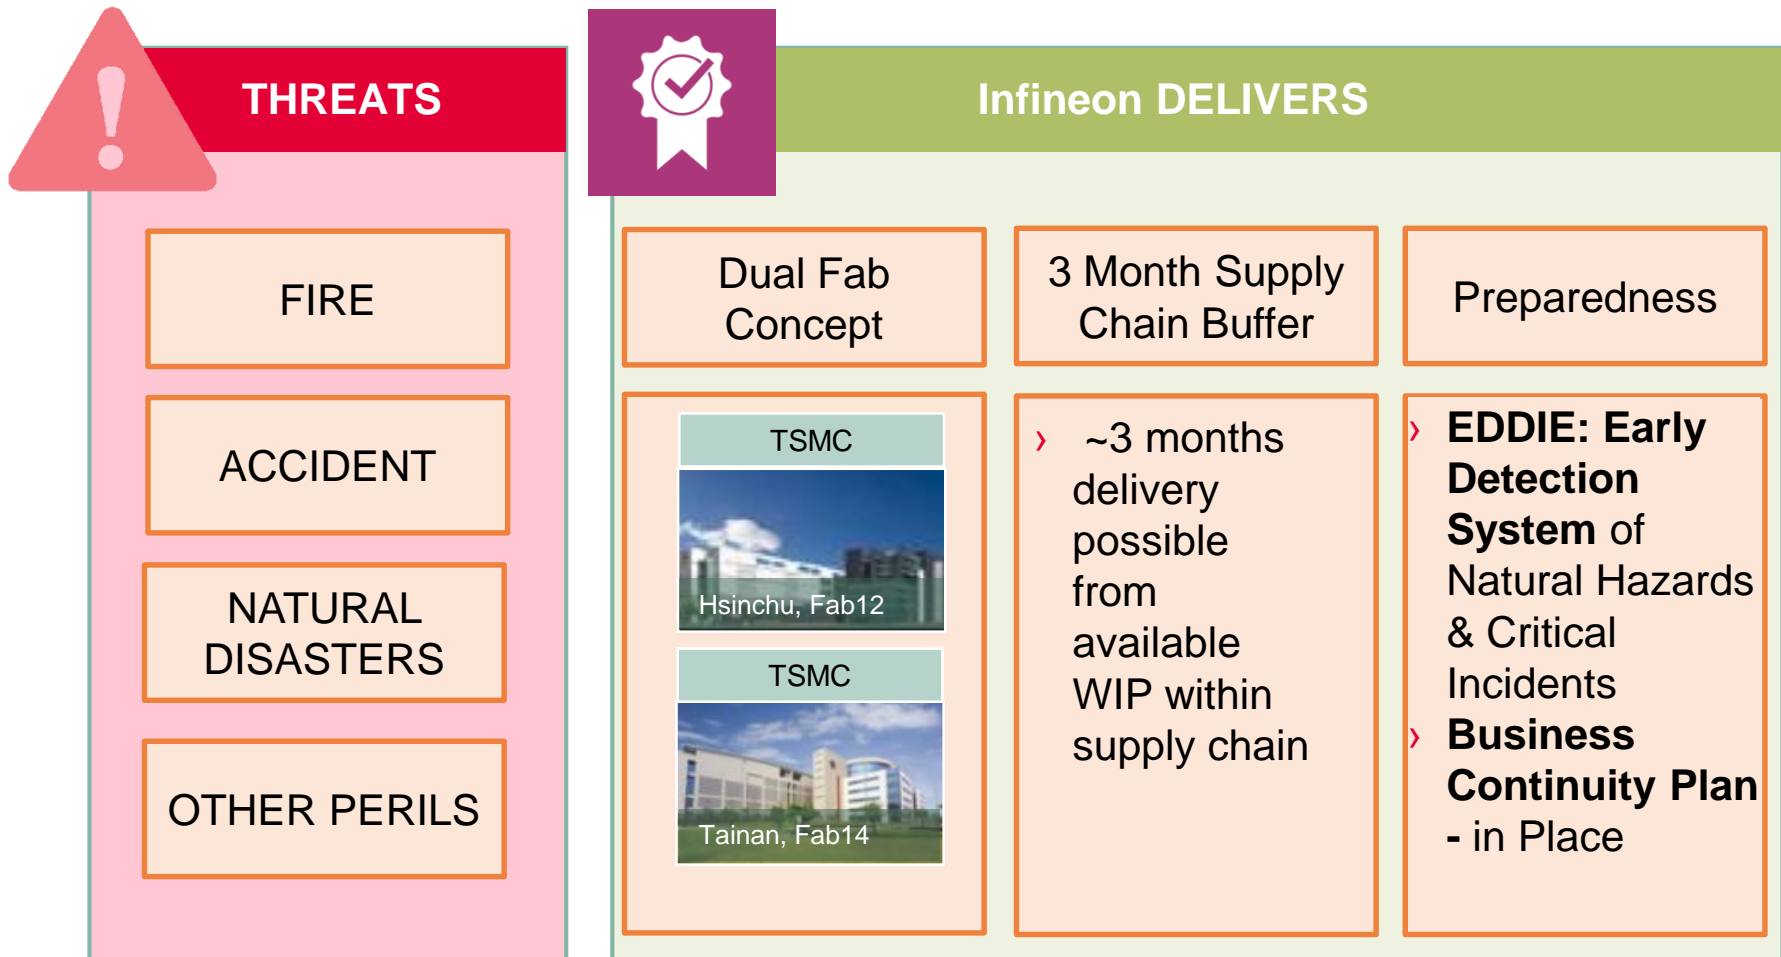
THREATS

FIRE

ACCIDENT

NATURAL DISASTERS

OTHER PERILS

Infineon DELIVERS

Dual Fab Concept

3 Month Supply Chain Buffer

Preparedness

TSMC

Hsinchu, Fab12

TSMC

Tainan, Fab14

› ~3 months delivery possible from available WIP within supply chain

› **EDDIE: Early Detection System** of Natural Hazards & Critical Incidents

› **Business Continuity Plan - in Place**